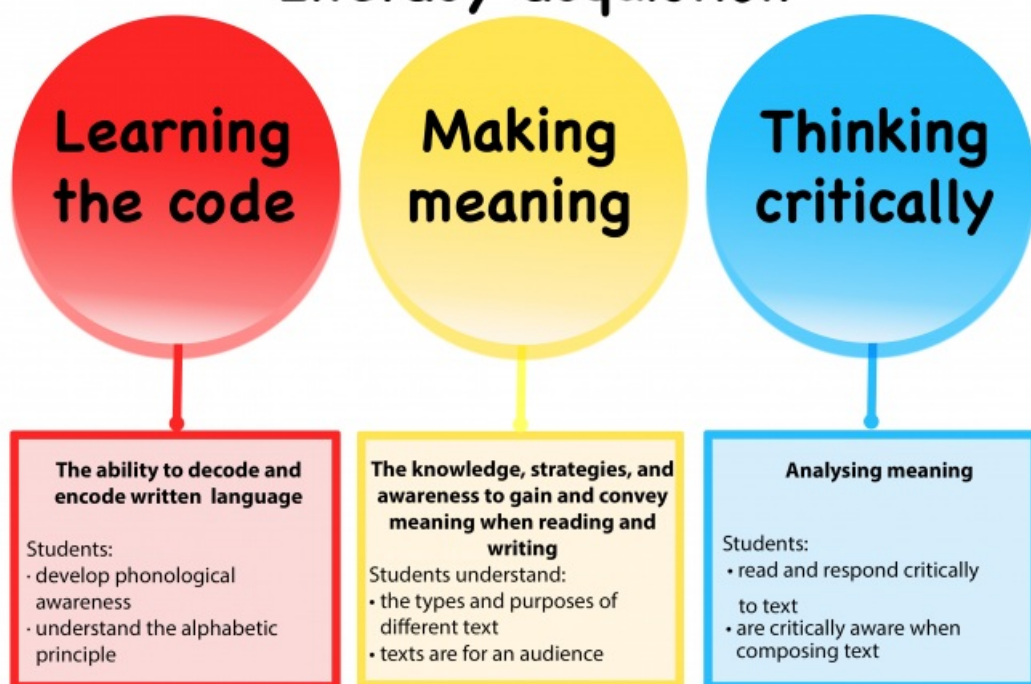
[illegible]

Learning the code

Making meaning

Thinking critically

The ability to decode and encode written language

Students:
· develop phonological awareness
· understand the alphabetic principle

The knowledge, strategies, and awareness to gain and convey meaning when reading and writing

Students understand:
• the types and purposes of different text
• texts are for an audience

Analysing meaning

Students:
• read and respond critically to text
• are critically aware when composing text